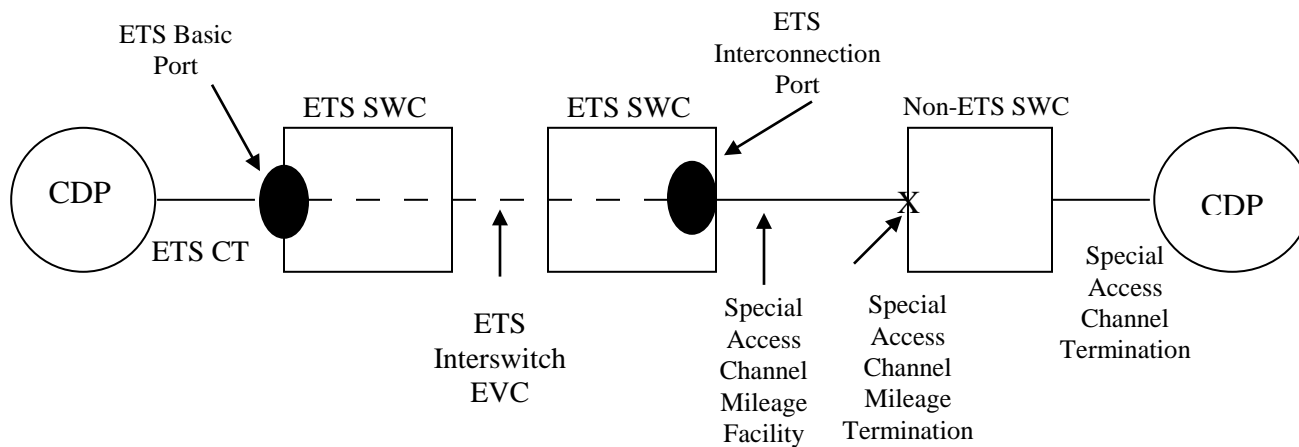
ETS Basic Port

ETS SWC

ETS SWC

ETS Interconnection Port

Non-ETS SWC

CDP

ETS CT

X

CDP

ETS Interswitch EVC

Special Access Channel Mileage Facility

Special Access Channel Mileage Termination

Special Access Channel Termination